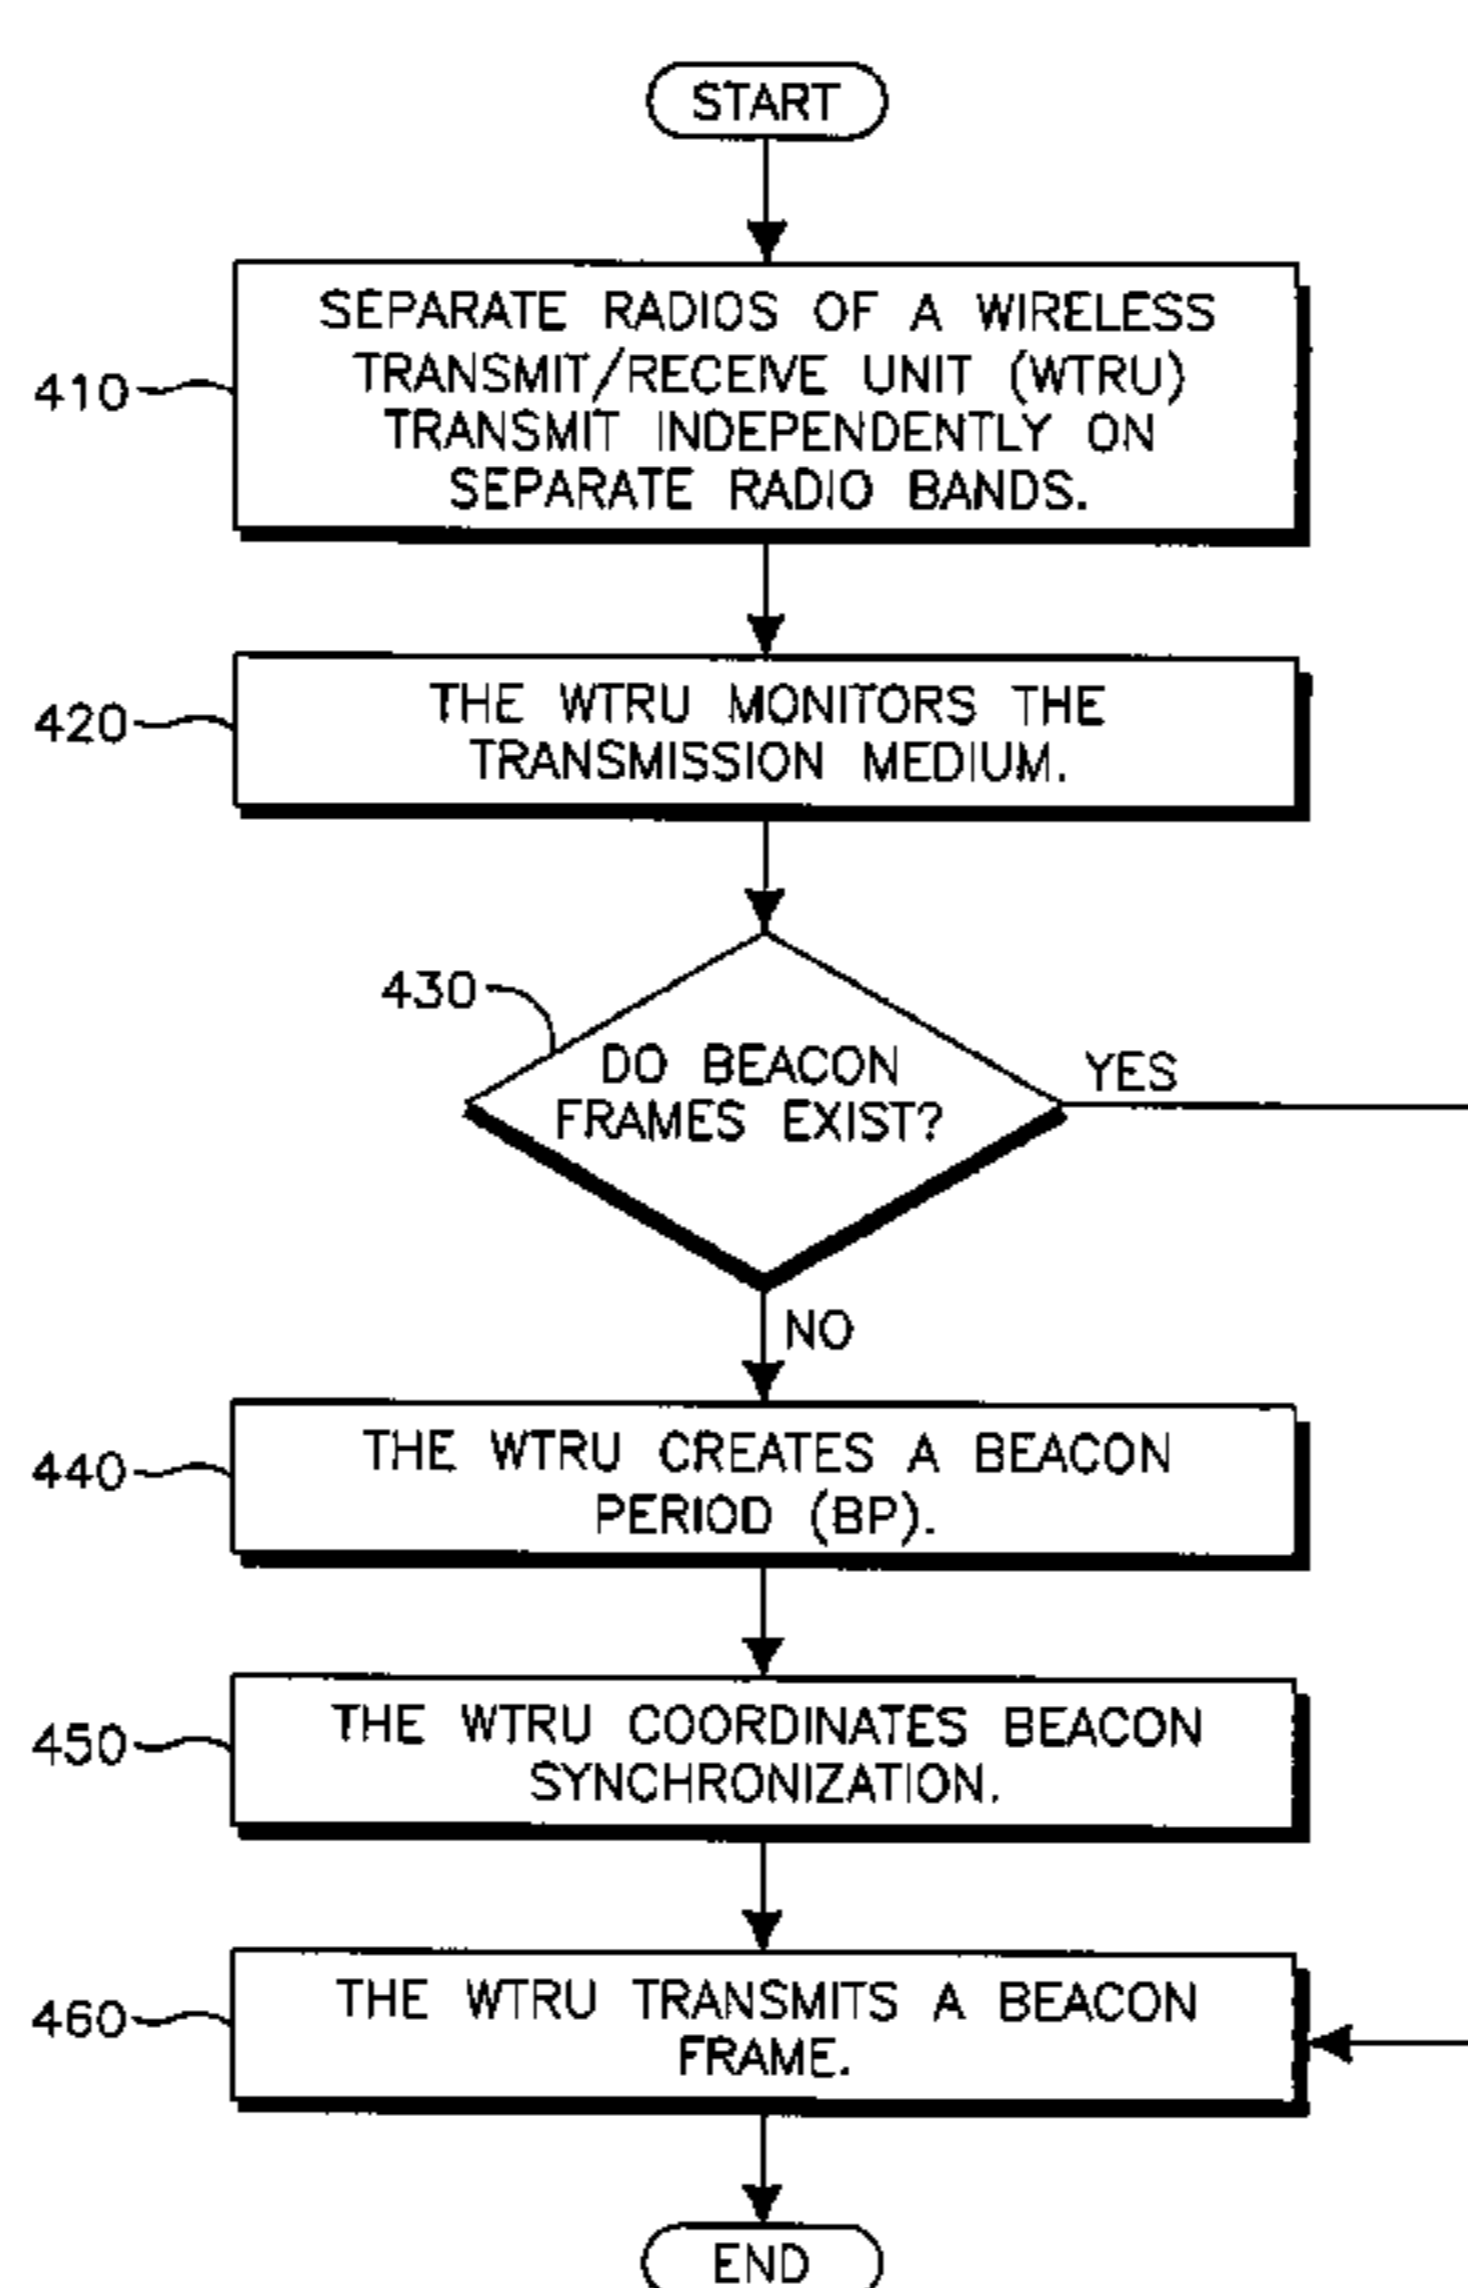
START

410 SEPARATE RADIOS OF A WIRELESS TRANSMIT/RECEIVE UNIT (WTRU) TRANSMIT INDEPENDENTLY ON SEPARATE RADIO BANDS.

420 THE WTRU MONITORS THE TRANSMISSION MEDIUM.

430 DO BEACON FRAMES EXIST?

YES

NO

440 THE WTRU CREATES A BEACON PERIOD (BP).

450 THE WTRU COORDINATES BEACON SYNCHRONIZATION.

460 THE WTRU TRANSMITS A BEACON FRAME.

END